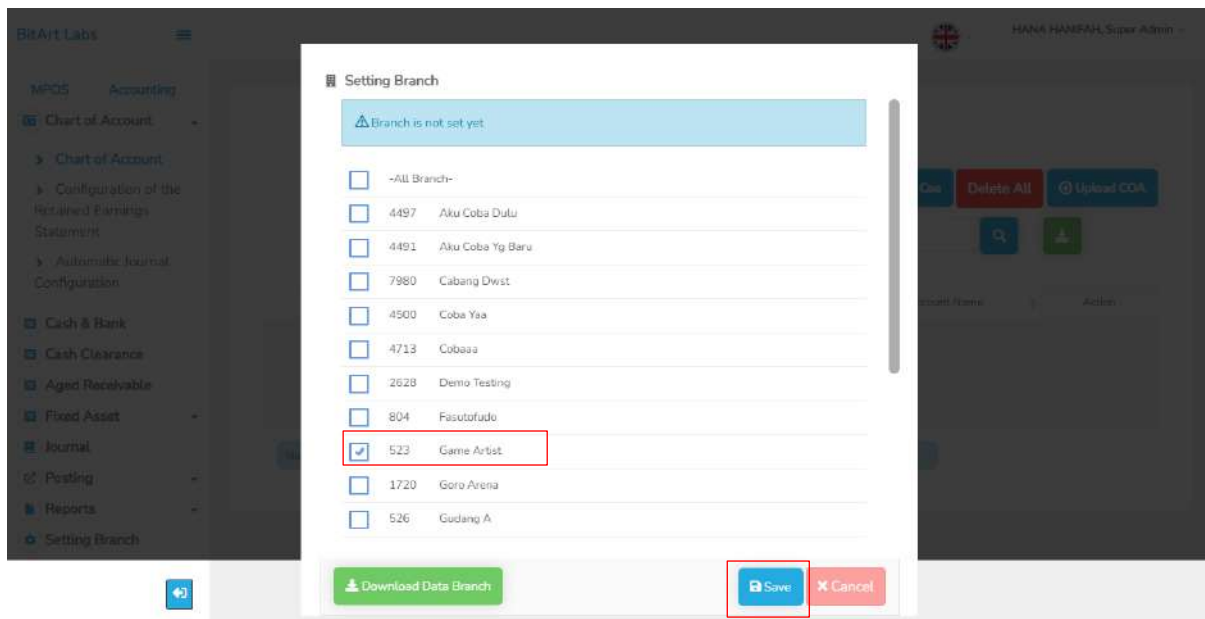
BitArt Labs

HANA HANIFAH, Super Admin

MPOS Accounting

Chart of Account

Chart of Account

Configuration of the Retained Earnings Statement

Automatic Journal Configuration

Cash & Bank

Cash Clearance

Aged Receivable

Fixed Asset

Journal

Posting

Reports

Setting Branch

Setting Branch

⚠Branch is not set yet

| | | |
|---|---|---|
| ☐ | -All Branch- | |
| ☐ | 4497 | Aku Coba Dulu |
| ☐ | 4491 | Aku Coba Yg Baru |
| ☐ | 7980 | Cabang Dwst |
| ☐ | 4500 | Coba Yaa |
| ☐ | 4713 | Cobaaa |
| ☐ | 2628 | Demo Testing |
| ☐ | 804 | Fasotofudo |
| ☑ | 523 | Game Artist |
| ☐ | 1720 | Goro Arena |
| ☐ | 526 | Gudang A |

Download Data Branch

Save

Cancel

Delete All

Upload COA

Account Name

Action